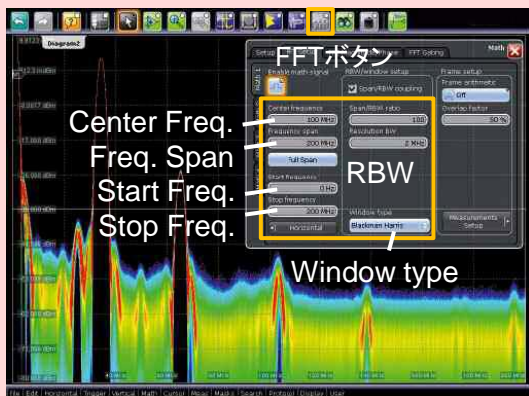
Diagram2

FFTボタン

Setup

FFT Gating

Math

Math 1

Enable math signal

RBW/window setup

Span/RBW coupling

Frame setup

Frame arithmetic

Off

Center frequency

100 MHz

Span/RBW ratio

100

Overlap factor

50 %

Frequency span

200 MHz

Resolution BW

2 MHz

Full Span

Start frequency

0 Hz

Stop frequency

200 MHz

Horizontal

Window type

Blackman Harris

Measurements Setup

Center Freq.

Freq. Span

Start Freq.

Stop Freq.

RBW

Window type

File | Edit | Horizontal | Trigger | Vertical | Math | Cursor | Meas | Masks | Search | Protocol | Display | User